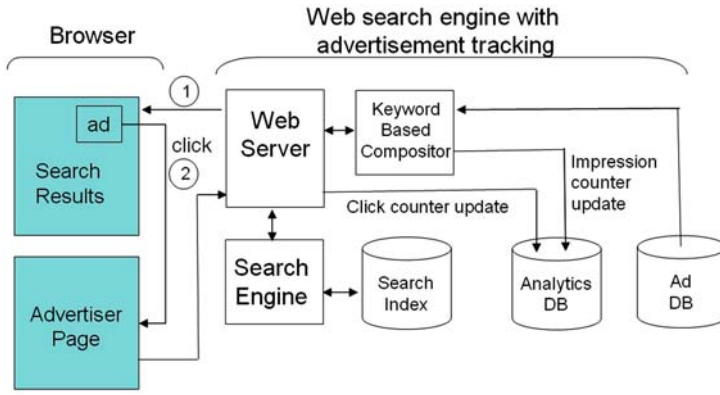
Browser

Web search engine with advertisement tracking

1

2

ad

Search Results

click

Web Server

Keyword Based Compositor

Impression counter update

Click counter update

Advertiser Page

Search Engine

Search Index

Analytics DB

Ad DB